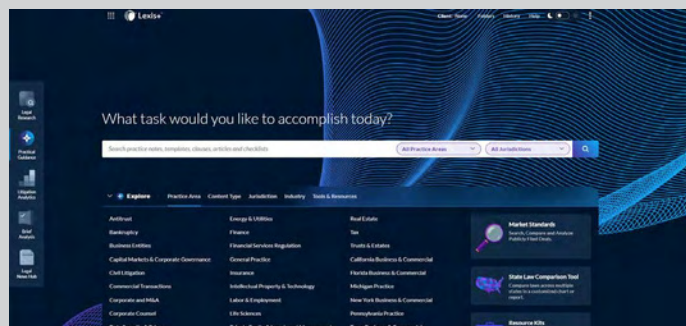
Lexis+

Client: None Folders History Help

Legal Research

Practical Guidance

Litigation Analytics

Brief Analysis

Legal News Hub

What task would you like to accomplish today?

Search practice notes, templates, clauses, articles and checklists

All Practice Areas

All Jurisdictions

Explore Practice Area Content Type Jurisdiction Industry Tools & Resources

Antitrust
Bankruptcy
Business Entities
Capital Markets & Corporate Governance
Civil Litigation
Commercial Transactions
Corporate and M&A
Corporate Counsel

Energy & Utilities
Finance
Financial Services Regulation
General Practice
Insurance
Intellectual Property & Technology
Labor & Employment
Life Sciences

Real Estate
Tax
Trusts & Estates
California Business & Commercial
Florida Business & Commercial
Michigan Practice
New York Business & Commercial
Pennsylvania Practice

Market Standards
Search, Compare and Analyze Publicly Filed Deals.

State Law Comparison Tool
Compare laws across multiple states in a customized chart or report.

Resource Kits